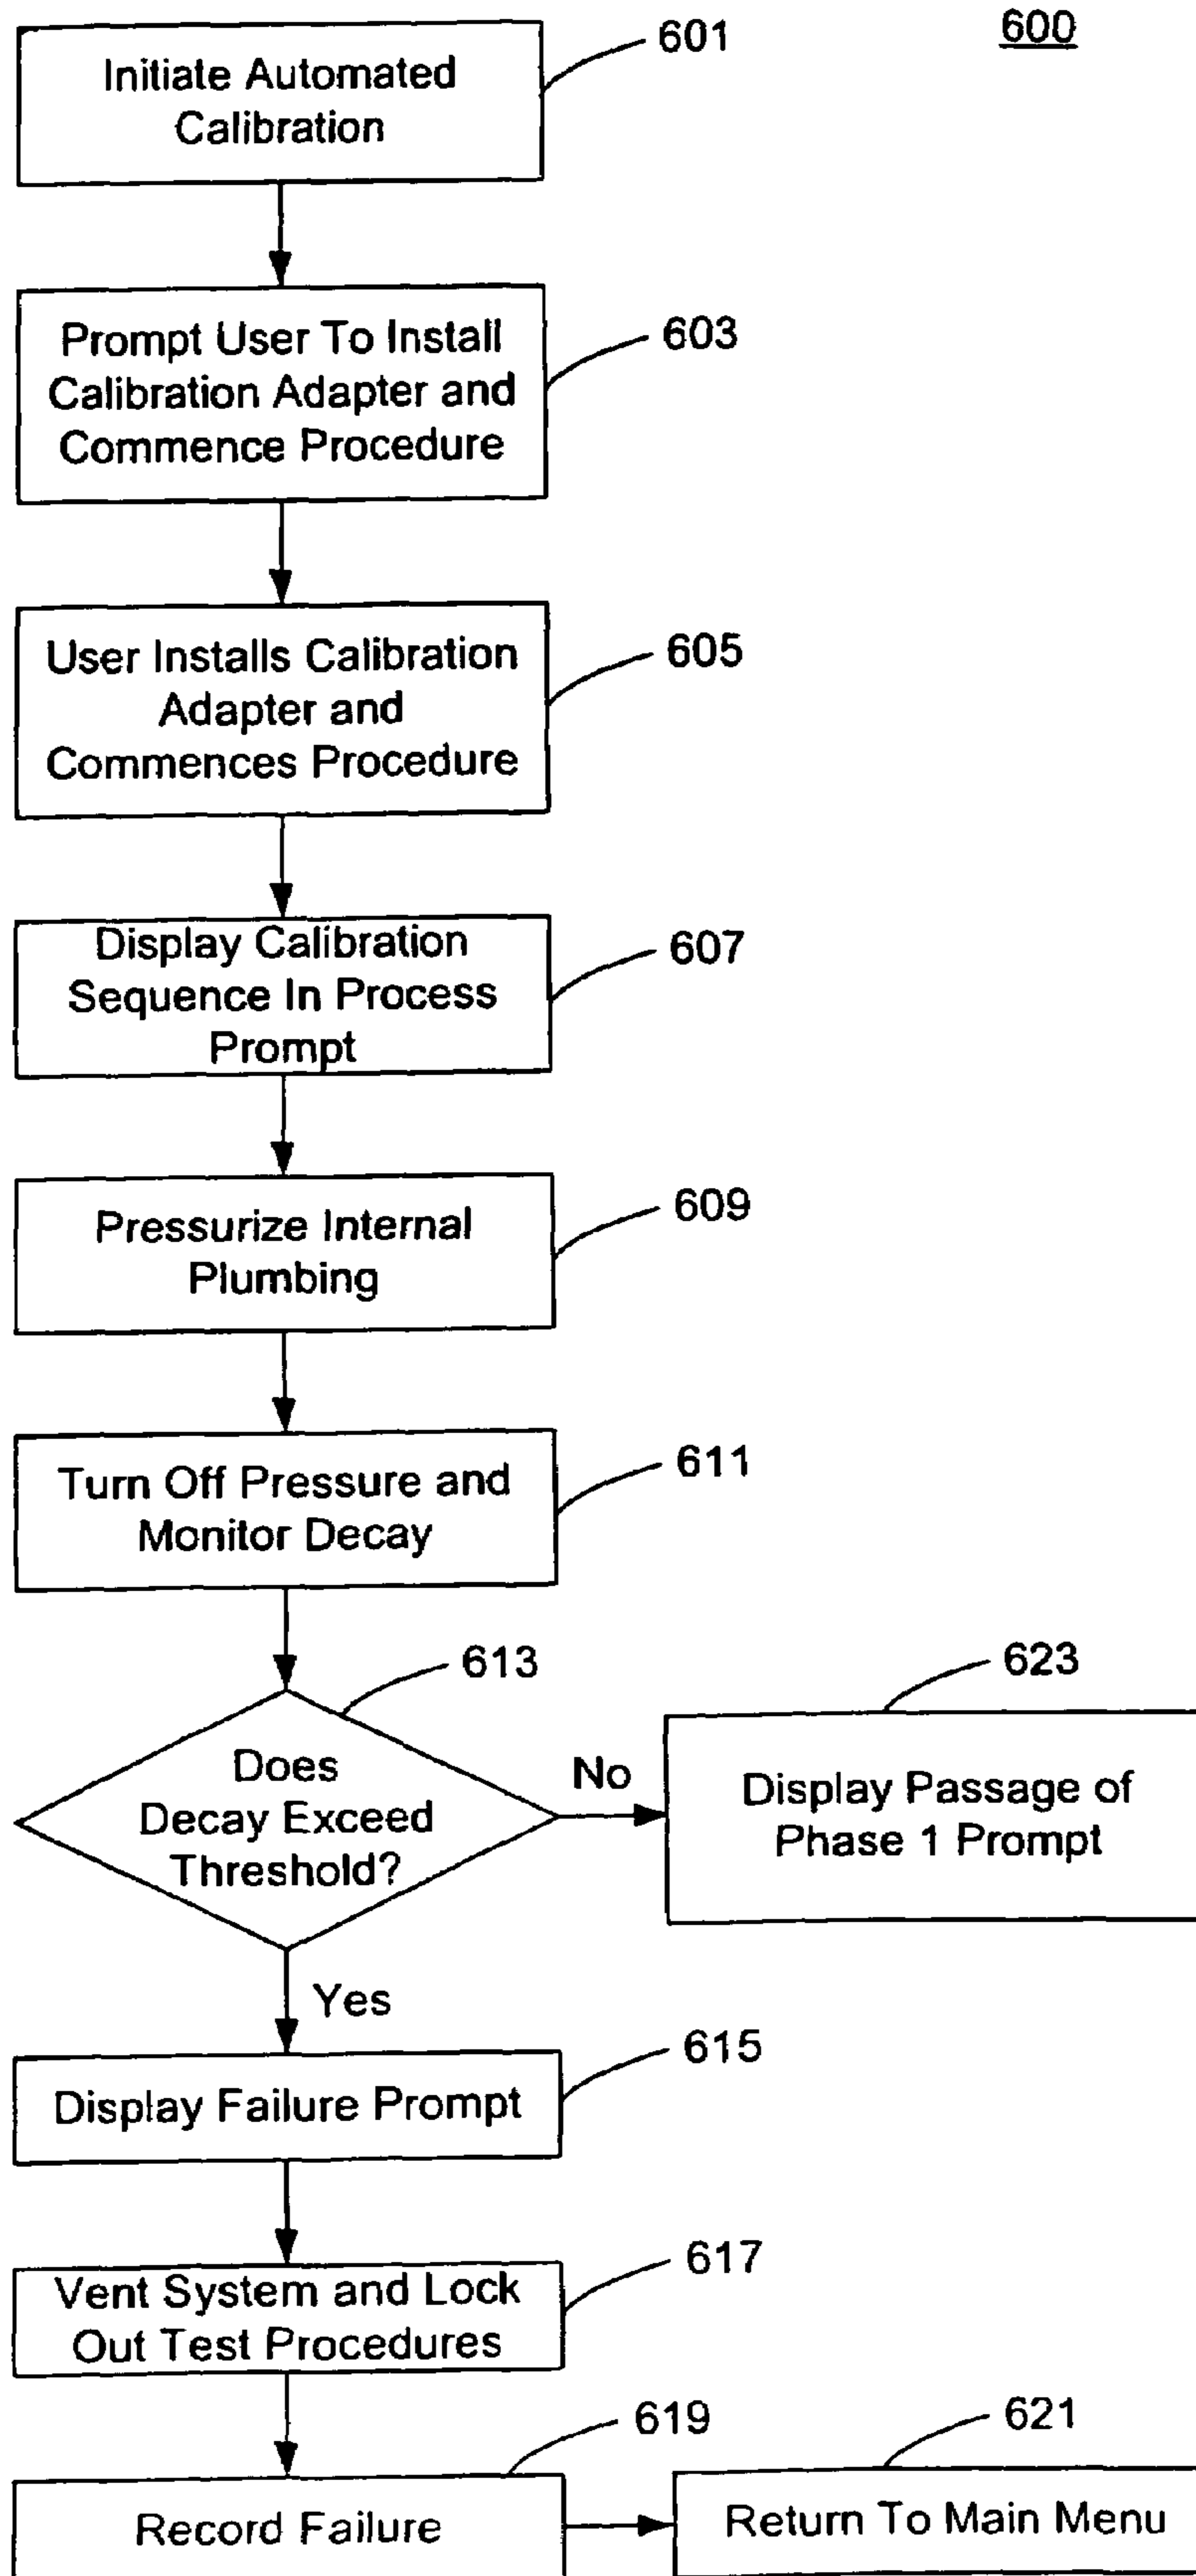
600

Initiate Automated Calibration

601

Prompt User To Install Calibration Adapter and Commence Procedure

603

User Installs Calibration Adapter and Commences Procedure

605

Display Calibration Sequence In Process Prompt

607

Pressurize Internal Plumbing

609

Turn Off Pressure and Monitor Decay

611

613

Does Decay Exceed Threshold?

No

623

Display Passage of Phase 1 Prompt

Yes

Display Failure Prompt

615

Vent System and Lock Out Test Procedures

617

619

621

Record Failure

Return To Main Menu